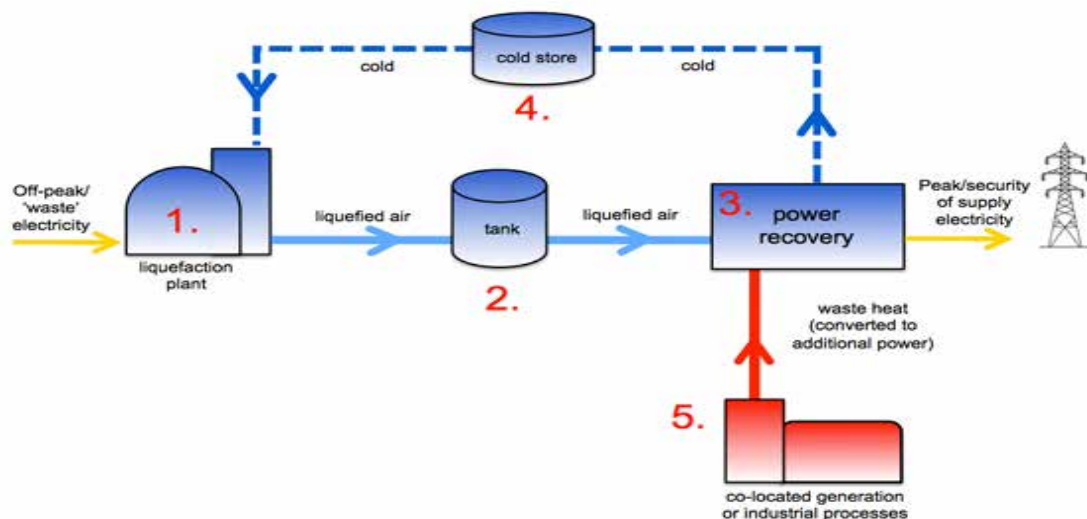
cold store

cold

cold

4.

Off-peak/ 'waste' electricity

1.

liquefaction plant

liquefied air

tank

2.

liquefied air

3. power recovery

Peak/security of supply electricity

waste heat (converted to additional power)

5.

co-located generation or industrial processes